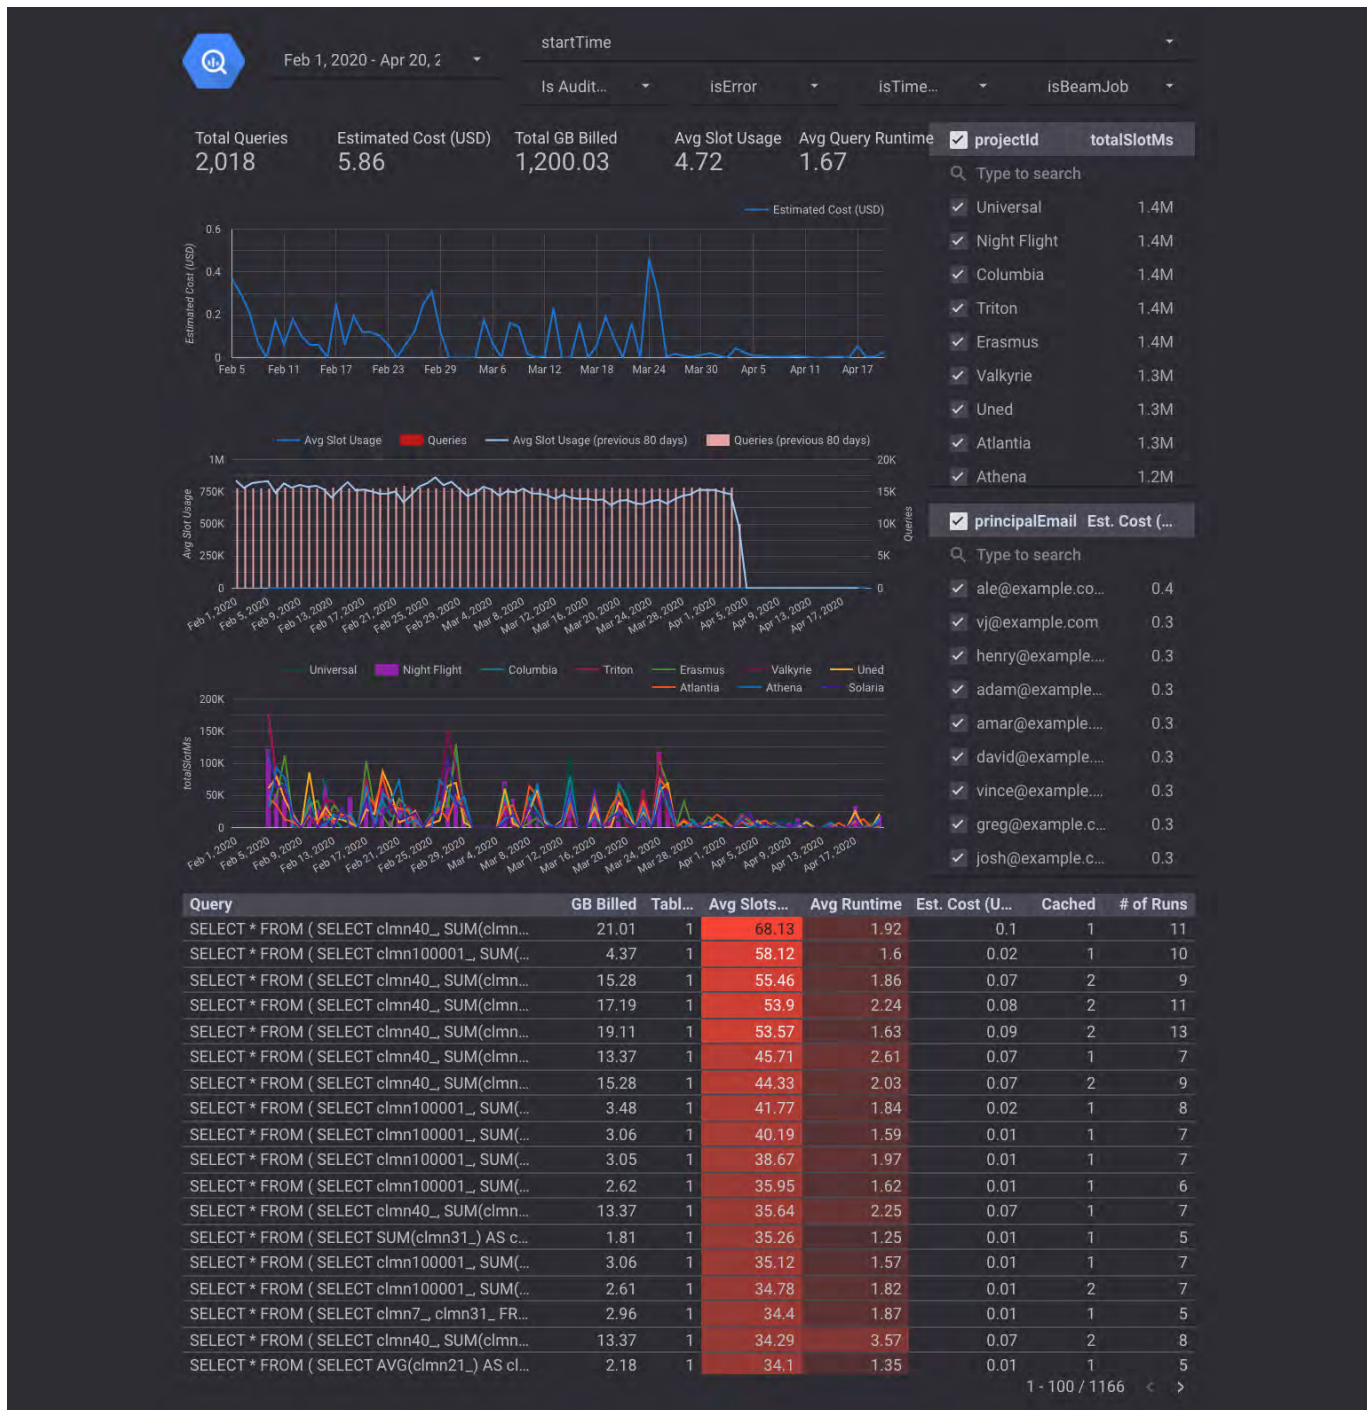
Feb 1, 2020 - Apr 20, 2

startTime

Is Audit... isError isTime... isBeamJob

Total Queries
2,018

Estimated Cost (USD)
5.86

Total GB Billed
1,200.03

Avg Slot Usage
4.72

Avg Query Runtime
1.67

| projectId | totalSlotMs |
|---|---|
| Type to search | |
| Universal | 1.4M |
| Night Flight | 1.4M |
| Columbia | 1.4M |
| Triton | 1.4M |
| Erasmus | 1.4M |
| Valkyrie | 1.3M |
| Uned | 1.3M |
| Atlantia | 1.3M |
| Athena | 1.2M |

Estimated Cost (USD)
Estimated Cost (USD)
0.6
0.4
0.2
0
Feb 5 Feb 11 Feb 17 Feb 23 Feb 29 Mar 6 Mar 12 Mar 18 Mar 24 Mar 30 Apr 5 Apr 11 Apr 17

Avg Slot Usage Queries Avg Slot Usage (previous 80 days) Queries (previous 80 days)
1M 750K 500K 250K 0
Avg Slot Usage
20K 15K 10K 5K 0
Queries
Feb 1, 2020 Feb 5, 2020 Feb 9, 2020 Feb 13, 2020 Feb 17, 2020 Feb 21, 2020 Feb 25, 2020 Feb 29, 2020 Mar 4, 2020 Mar 8, 2020 Mar 12, 2020 Mar 16, 2020 Mar 20, 2020 Mar 24, 2020 Mar 28, 2020 Apr 1, 2020 Apr 5, 2020 Apr 9, 2020 Apr 13, 2020 Apr 17, 2020

Universal Night Flight Columbia Triton Erasmus Valkyrie Uned Atlantia Athena Solaria
200K 150K 100K 50K 0
totalSlotMs
Feb 1, 2020 Feb 5, 2020 Feb 9, 2020 Feb 13, 2020 Feb 17, 2020 Feb 21, 2020 Feb 25, 2020 Feb 29, 2020 Mar 4, 2020 Mar 8, 2020 Mar 12, 2020 Mar 16, 2020 Mar 20, 2020 Mar 24, 2020 Mar 28, 2020 Apr 1, 2020 Apr 5, 2020 Apr 9, 2020 Apr 13, 2020 Apr 17, 2020

| principalEmail | Est. Cost (... |
|---|---|
| Type to search | |
| ale@example.co... | 0.4 |
| vj@example.com | 0.3 |
| henry@example.... | 0.3 |
| adam@example... | 0.3 |
| amar@example.... | 0.3 |
| david@example.... | 0.3 |
| vince@example.... | 0.3 |
| greg@example.c... | 0.3 |
| josh@example.c... | 0.3 |

| Query | GB Billed | Tabl... | Avg Slots... | Avg Runtime | Est. Cost (U... | Cached | # of Runs |
|---|---|---|---|---|---|---|---|
| SELECT * FROM ( SELECT clmn40_, SUM(clmn... | 21.01 | 1 | 68.13 | 1.92 | 0.1 | 1 | 11 |
| SELECT * FROM ( SELECT clmn100001_, SUM(... | 4.37 | 1 | 58.12 | 1.6 | 0.02 | 1 | 10 |
| SELECT * FROM ( SELECT clmn40_, SUM(clmn... | 15.28 | 1 | 55.46 | 1.86 | 0.07 | 2 | 9 |
| SELECT * FROM ( SELECT clmn40_, SUM(clmn... | 17.19 | 1 | 53.9 | 2.24 | 0.08 | 2 | 11 |
| SELECT * FROM ( SELECT clmn40_, SUM(clmn... | 19.11 | 1 | 53.57 | 1.63 | 0.09 | 2 | 13 |
| SELECT * FROM ( SELECT clmn40_, SUM(clmn... | 13.37 | 1 | 45.71 | 2.61 | 0.07 | 1 | 7 |
| SELECT * FROM ( SELECT clmn40_, SUM(clmn... | 15.28 | 1 | 44.33 | 2.03 | 0.07 | 2 | 9 |
| SELECT * FROM ( SELECT clmn100001_, SUM(... | 3.48 | 1 | 41.77 | 1.84 | 0.02 | 1 | 8 |
| SELECT * FROM ( SELECT clmn100001_, SUM(... | 3.06 | 1 | 40.19 | 1.59 | 0.01 | 1 | 7 |
| SELECT * FROM ( SELECT clmn100001_, SUM(... | 3.05 | 1 | 38.67 | 1.97 | 0.01 | 1 | 7 |
| SELECT * FROM ( SELECT clmn100001_, SUM(... | 2.62 | 1 | 35.95 | 1.62 | 0.01 | 1 | 6 |
| SELECT * FROM ( SELECT clmn40_, SUM(clmn... | 13.37 | 1 | 35.64 | 2.25 | 0.07 | 1 | 7 |
| SELECT * FROM ( SELECT SUM(clmn31_) AS c... | 1.81 | 1 | 35.26 | 1.25 | 0.01 | 1 | 5 |
| SELECT * FROM ( SELECT clmn100001_, SUM(... | 3.06 | 1 | 35.12 | 1.57 | 0.01 | 1 | 7 |
| SELECT * FROM ( SELECT clmn100001_, SUM(... | 2.61 | 1 | 34.78 | 1.82 | 0.01 | 2 | 7 |
| SELECT * FROM ( SELECT clmn7_, clmn31_ FR... | 2.96 | 1 | 34.4 | 1.87 | 0.01 | 1 | 5 |
| SELECT * FROM ( SELECT clmn40_, SUM(clmn... | 13.37 | 1 | 34.29 | 3.57 | 0.07 | 2 | 8 |
| SELECT * FROM ( SELECT AVG(clmn21_) AS cl... | 2.18 | 1 | 34.1 | 1.35 | 0.01 | 1 | 5 |

1 - 100 / 1166 < >